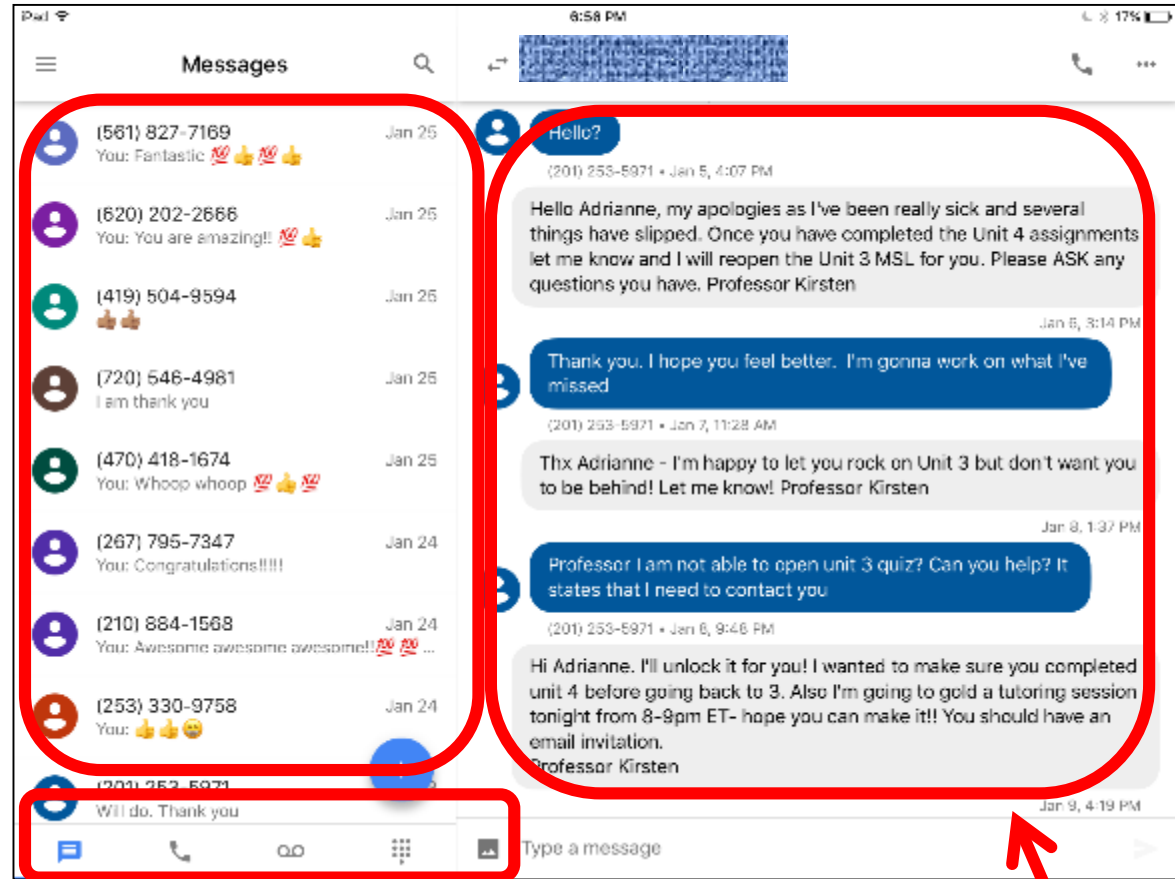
iPad 6:58 PM 17%

Messages

(561) 827-7169 Jan 25
You: Fantastic 💯👍💯👍

(620) 202-2666 Jan 25
You: You are amazing!! 💯👍

(419) 504-9594 Jan 25
👍🏾👍🏾

(720) 546-4981 Jan 25
I am thank you

(470) 418-1674 Jan 25
You: Whoop whoop 💯👍💯

(267) 795-7347 Jan 24
You: Congratulations!!!!!

(210) 884-1568 Jan 24
You: Awesome awesome awesome!!💯💯...

(253) 330-9758 Jan 24
You: 👍👍😁

(201) 253-5971
Will do. Thank you

Hello?

(201) 253-5971 • Jan 5, 4:07 PM

Hello Adrianne, my apologies as I've been really sick and several things have slipped. Once you have completed the Unit 4 assignments let me know and I will reopen the Unit 3 MSL for you. Please ASK any questions you have. Professor Kirsten

Jan 6, 3:14 PM

Thank you. I hope you feel better. I'm gonna work on what I've missed

(201) 253-5971 • Jan 7, 11:28 AM

Thx Adrianne - I'm happy to let you rock on Unit 3 but don't want you to be behind! Let me know! Professor Kirsten

Jan 8, 1:37 PM

Professor I am not able to open unit 3 quiz? Can you help? It states that I need to contact you

(201) 253-5971 • Jan 8, 9:46 PM

Hi Adrianne. I'll unlock it for you! I wanted to make sure you completed unit 4 before going back to 3. Also I'm going to gold a tutoring session tonight from 8-9pm ET- hope you can make it!! You should have an email invitation.
Professor Kirsten

Jan 9, 4:19 PM

Type a message